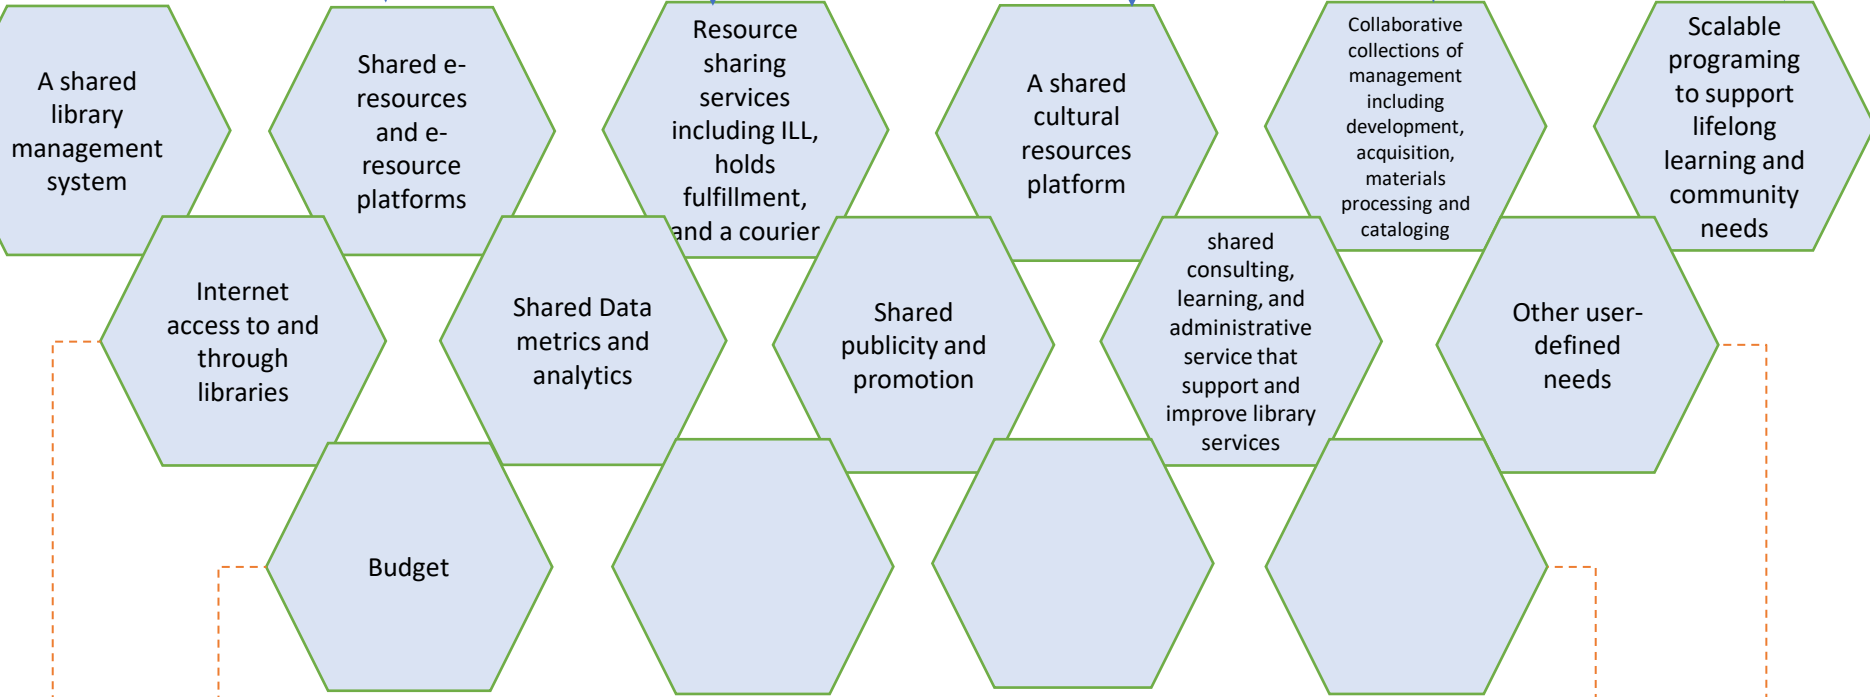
A shared library management system

Shared e-resources and e-resource platforms

Resource sharing services including ILL, holds fulfillment, and a courier

A shared cultural resources platform

Collaborative collections of management including development, acquisition, materials processing and cataloging

Scalable programing to support lifelong learning and community needs

Internet access to and through libraries

Shared Data metrics and analytics

Shared publicity and promotion

shared consulting, learning, and administrative service that support and improve library services

Other user-defined needs

Budget